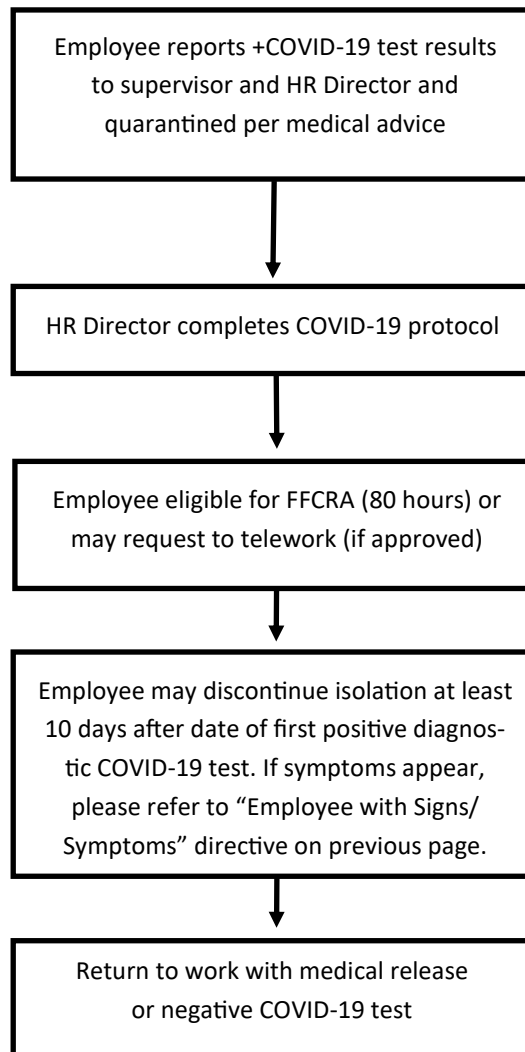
Employee reports +COVID-19 test results to supervisor and HR Director and quarantined per medical advice

HR Director completes COVID-19 protocol

Employee eligible for FFCRA (80 hours) or may request to telework (if approved)

Employee may discontinue isolation at least 10 days after date of first positive diagnostic COVID-19 test. If symptoms appear, please refer to “Employee with Signs/ Symptoms” directive on previous page.

Return to work with medical release or negative COVID-19 test